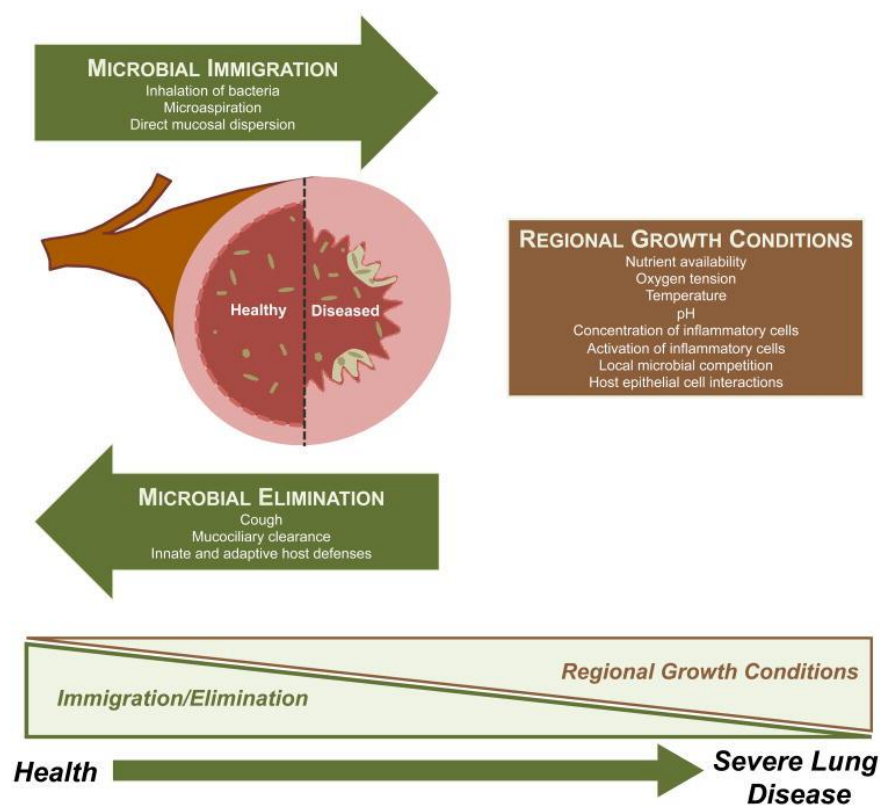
MICROBIAL IMMIGRATION
Inhalation of bacteria
Microaspiration
Direct mucosal dispersion

Healthy
Diseased

REGIONAL GROWTH CONDITIONS
Nutrient availability
Oxygen tension
Temperature
pH
Concentration of inflammatory cells
Activation of inflammatory cells
Local microbial competition
Host epithelial cell interactions

MICROBIAL ELIMINATION
Cough
Mucociliary clearance
Innate and adaptive host defenses

Regional Growth Conditions
Immigration/Elimination

Health
Severe Lung Disease